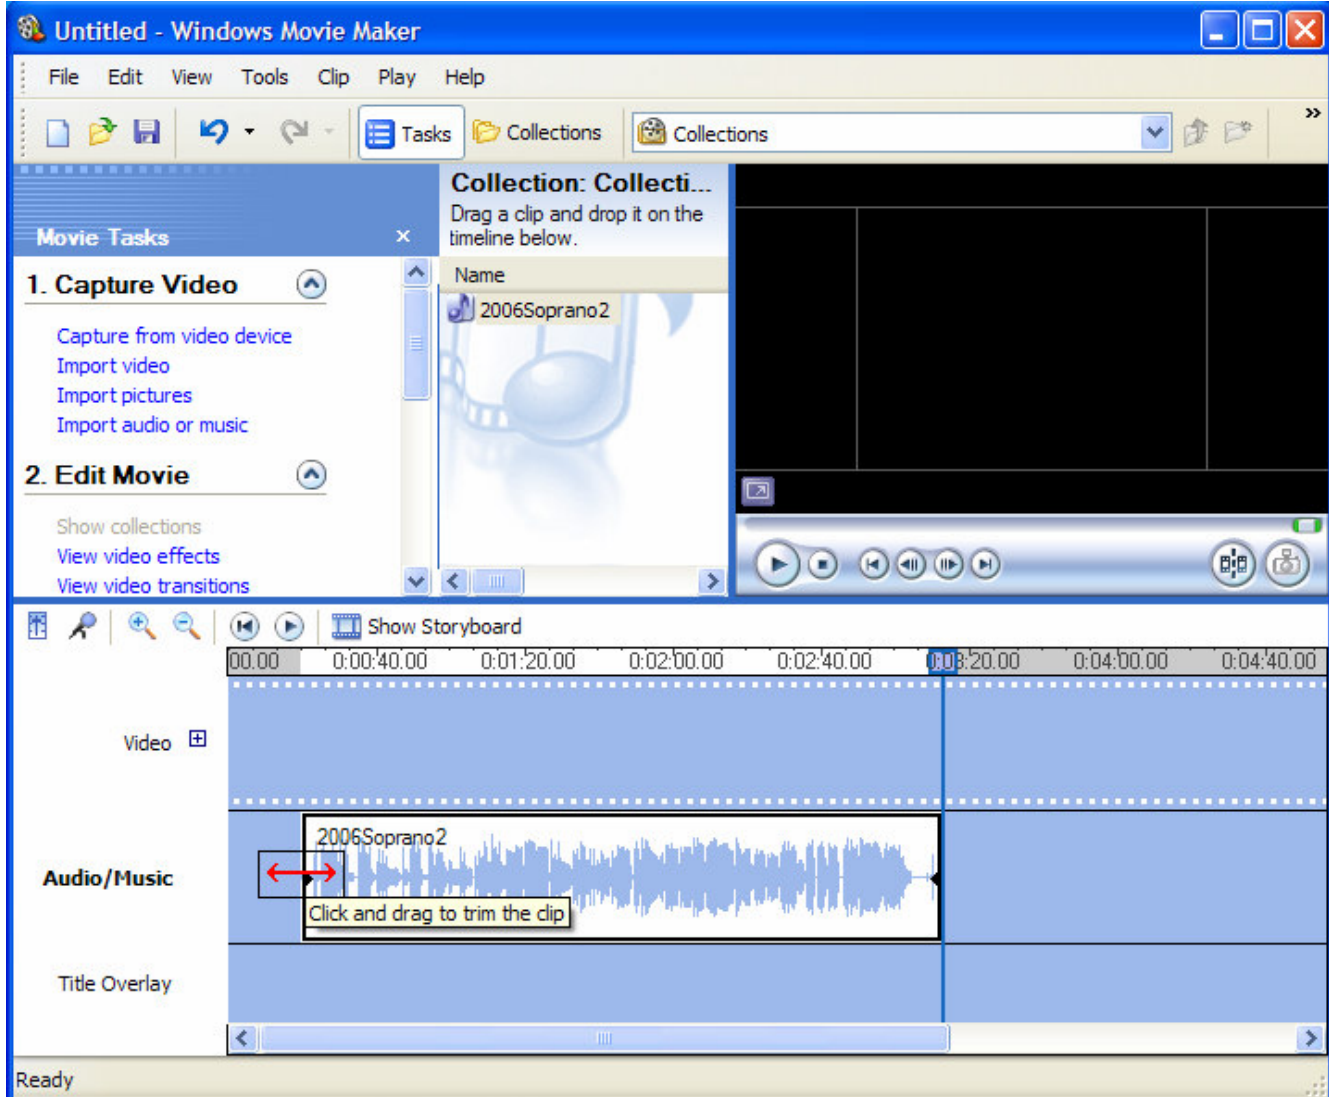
Untitled - Windows Movie Maker

File Edit View Tools Clip Play Help

Tasks Collections Collections

Movie Tasks ×

1. Capture Video

Capture from video device
Import video
Import pictures
Import audio or music

2. Edit Movie

Show collections
View video effects
View video transitions

Collection: Collecti...
Drag a clip and drop it on the timeline below.

Name
2006Soprano2

Show Storyboard

00.00 0:00:40.00 0:01:20.00 0:02:00.00 0:02:40.00 0:03:20.00 0:04:00.00 0:04:40.00

Video

Audio/Music

2006Soprano2

Click and drag to trim the clip

Title Overlay

Ready